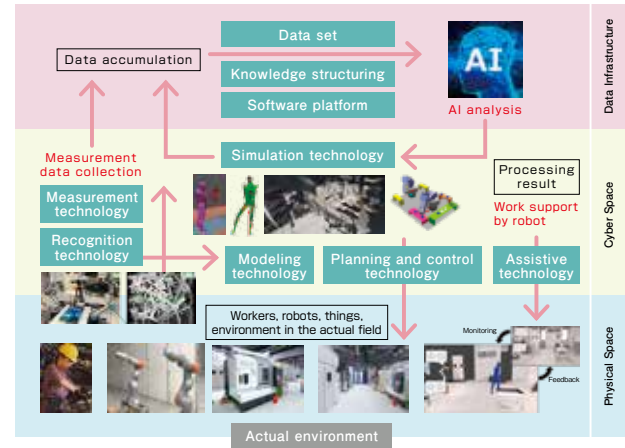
Data Infrastructure

Data accumulation

Data set

Knowledge structuring

Software platform

AI

AI analysis

Cyber Space

Measurement data collection

Simulation technology

Processing result

Work support by robot

Measurement technology

Recognition technology

Modeling technology

Planning and control technology

Assistive technology

Physical Space

Workers, robots, things, environment in the actual field

Monitoring

Feedback

Actual environment